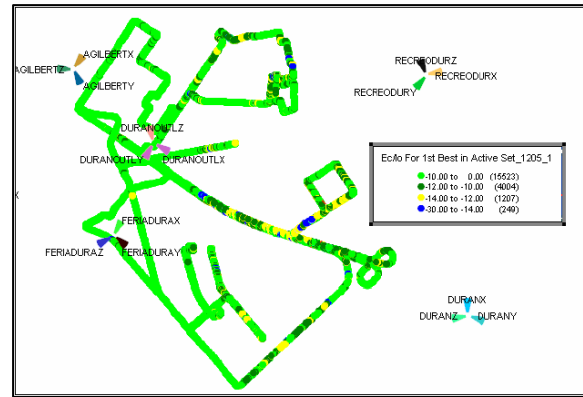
AGILBERTX
AGILBERTZ
AGILBERTY
RECREODURZ
RECREODURX
RECREODURY
DURANOUTLZ
DURANOUTLY
DURANOUTLX
Ec/Io For 1st Best in Active Set_1205_1
-10.00 to 0.00 (15523)
-12.00 to -10.00 (4004)
-14.00 to -12.00 (1207)
-30.00 to -14.00 (249)
X
FERIADURAX
FERIADURAZ
FERIADURAY
DURANX
DURANZ
DURANY